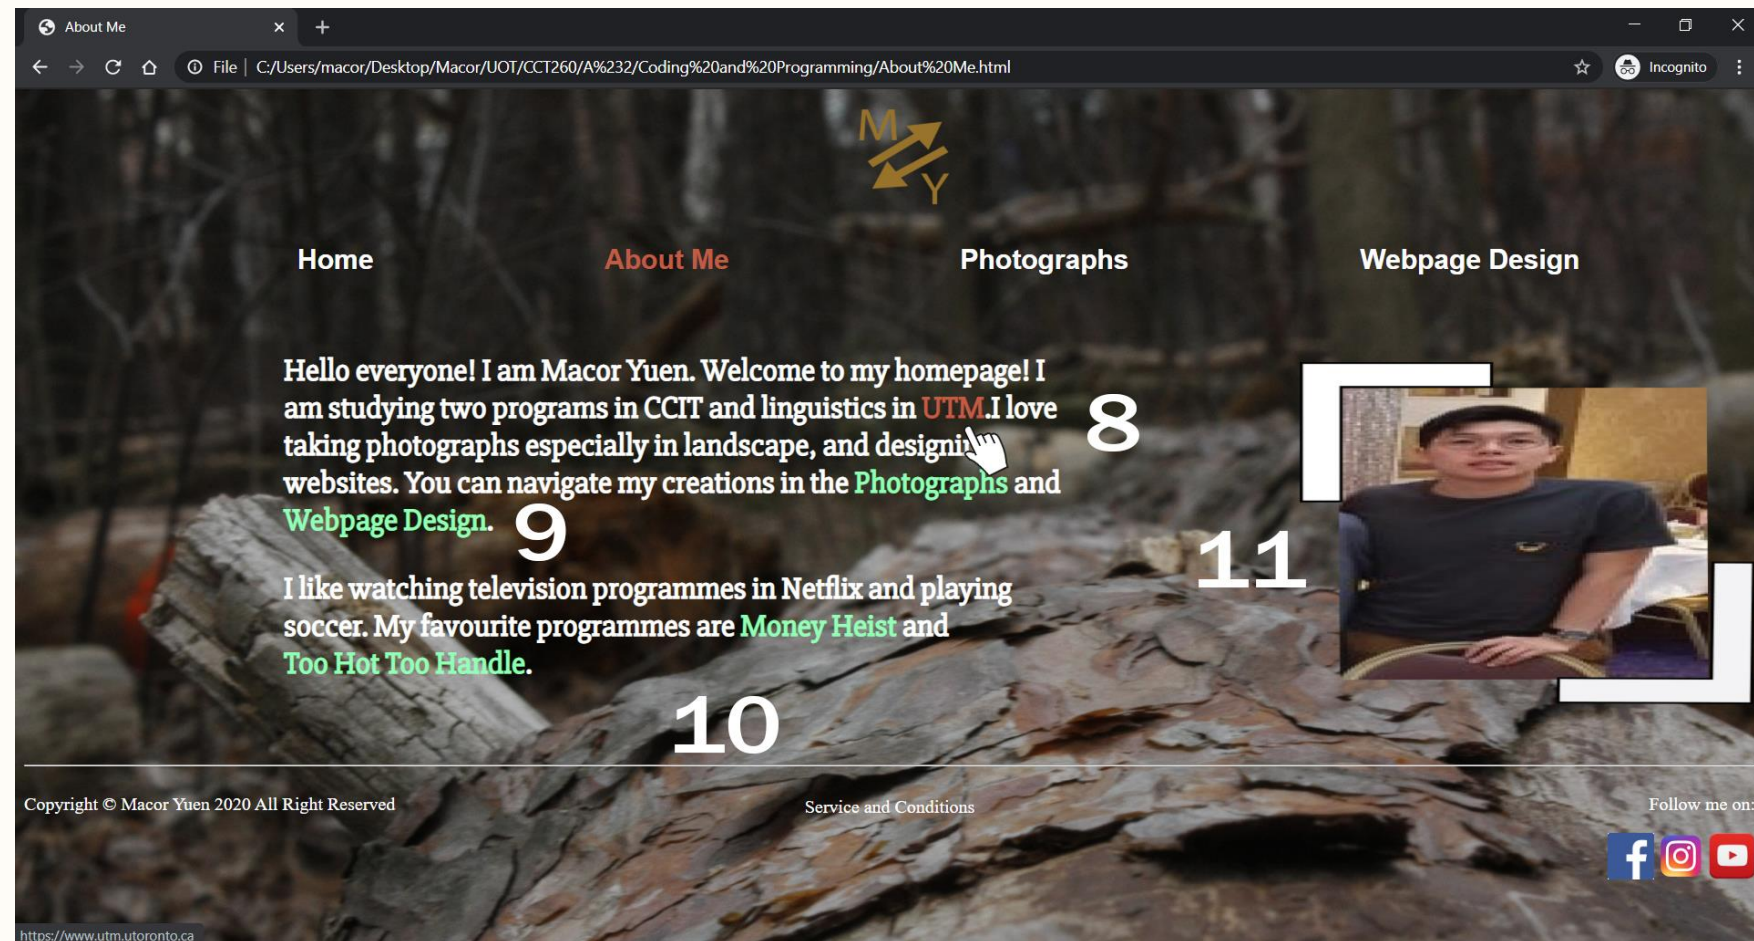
About Me ×  +

File | C:/Users/macor/Desktop/Macor/UOT/CCT260/A%232/Coding%20and%20Programming/About%20Me.html

Incognito

M Y

Home About Me Photographs Webpage Design

Hello everyone! I am Macor Yuen. Welcome to my homepage! I am studying two programs in CCIT and linguistics in UTM.I love taking photographs especially in landscape, and designi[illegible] websites. You can navigate my creations in the Photographs and Webpage Design.

8

9

11

I like watching television programmes in Netflix and playing soccer. My favourite programmes are Money Heist and Too Hot Too Handle.

10

Copyright © Macor Yuen 2020 All Right Reserved

Service and Conditions

Follow me on:

https://www.utm.utoronto.ca